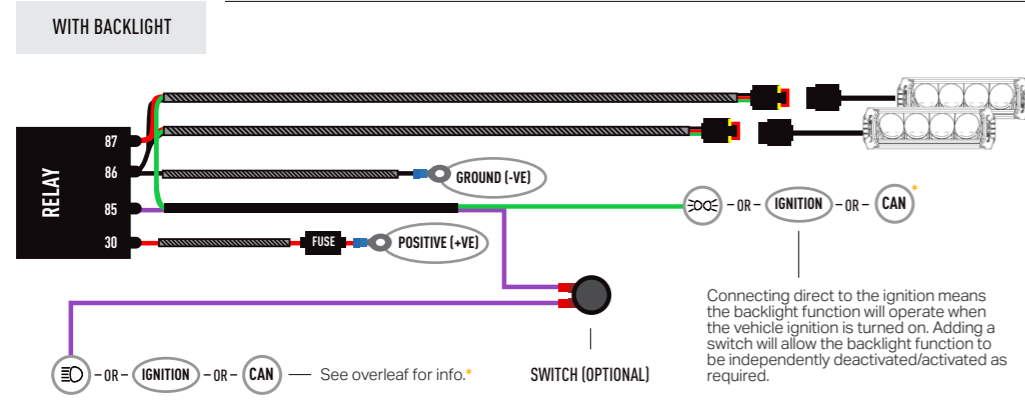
WITH BACKLIGHT

RELAY

87

86

85

30

GROUND (-VE)

FUSE

POSITIVE (+VE)

– OR – IGNITION – OR – CAN*

Connecting direct to the ignition means the backlight function will operate when the vehicle ignition is turned on. Adding a switch will allow the backlight function to be independently deactivated/activated as required.

– OR – IGNITION – OR – CAN — See overleaf for info.*

SWITCH (OPTIONAL)